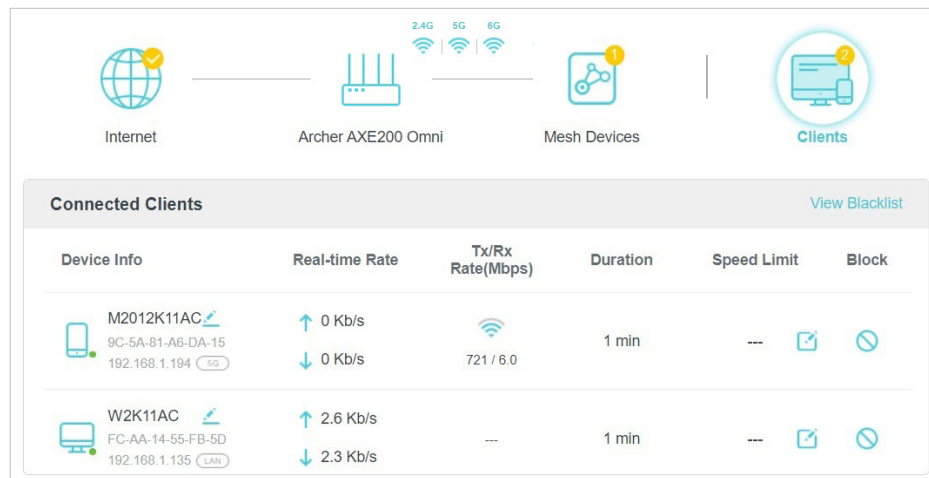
2.4G 5G 6G

1

2

Internet

Archer AXE200 Omni

Mesh Devices

Clients

Connected Clients

View Blacklist

| Device Info | Real-time Rate | Tx/Rx Rate(Mbps) | Duration | Speed Limit | Block |
|---|---|---|---|---|---|
| M2012K11AC 9C-5A-81-A6-DA-15 192.168.1.194 5G | ↑ 0 Kb/s ↓ 0 Kb/s | 721 / 6.0 | 1 min | --- | |
| W2K11AC FC-AA-14-55-FB-5D 192.168.1.135 LAN | ↑ 2.6 Kb/s ↓ 2.3 Kb/s | --- | 1 min | --- | |